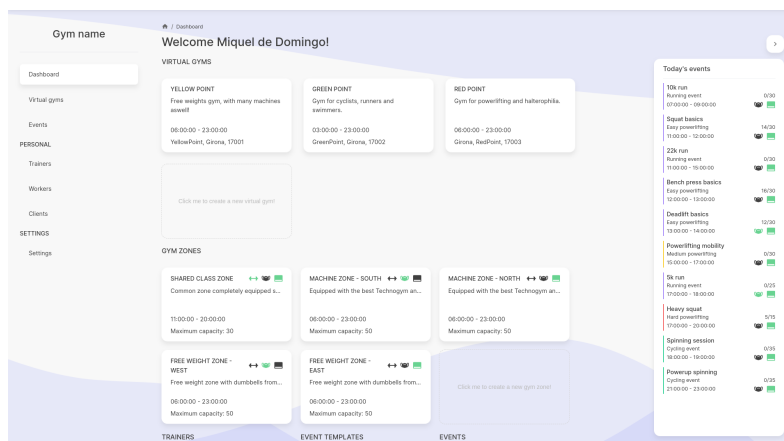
Gym name

Dashboard

Virtual gyms

Events

PERSONAL

Trainers

Workers

Clients

SETTINGS

Settings

/ Dashboard

Welcome Miquel de Domingo!

VIRTUAL GYMS

YELLOW POINT
Free weights gym, with many machines aswell!
06:00:00 - 23:00:00
YellowPoint, Girona, 17001

GREEN POINT
Gym for cyclists, runners and swimmers.
03:00:00 - 23:00:00
GreenPoint, Girona, 17002

RED POINT
Gym for powerlifting and haltersphilia.
06:00:00 - 23:00:00
Girona, RedPoint, 17003

Click me to create a new virtual gym!

GYM ZONES

SHARED CLASS ZONE
Common zone completely equipped s...
11:00:00 - 20:00:00
Maximum capacity: 30

MACHINE ZONE - SOUTH
Equipped with the best Technogym an...
06:00:00 - 23:00:00
Maximum capacity: 50

MACHINE ZONE - NORTH
Equipped with the best Technogym an...
06:00:00 - 23:00:00
Maximum capacity: 50

FREE WEIGHT ZONE - WEST
Free weight zone with dumbbells from...
06:00:00 - 23:00:00
Maximum capacity: 50

FREE WEIGHT ZONE - EAST
Free weight zone with dumbbells from...
06:00:00 - 23:00:00
Maximum capacity: 50

Click me to create a new gym zone!

TRAINERS

EVENT TEMPLATES

EVENTS

Today's events

10k run
Running event
07:00:00 - 09:00:00
0/30

Squat basics
Easy powerlifting
11:00:00 - 12:00:00
14/30

22k run
Running event
11:00:00 - 15:00:00
0/30

Bench press basics
Easy powerlifting
12:00:00 - 13:00:00
16/30

Deadlift basics
Easy powerlifting
13:00:00 - 14:00:00
12/30

Powerlifting mobility
Medium powerlifting
15:00:00 - 17:00:00
0/30

5k run
Running event
17:00:00 - 18:00:00
0/25

Heavy squat
Hard powerlifting
17:00:00 - 20:00:00
5/15

Spinning session
Cycling event
18:00:00 - 19:00:00
0/35

Powerup spinning
Cycling event
21:00:00 - 23:00:00
0/35